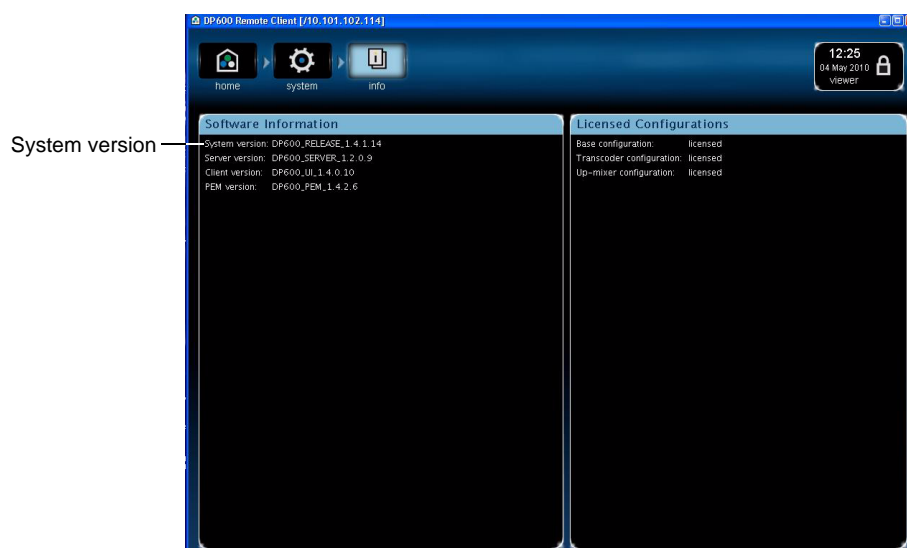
DP600 Remote Client [/10.101.102.114]

home system info

12:25
04 May 2010
viewer

System version

Software Information

System version: DP600_RELEASE_1.4.1.14
Server version: DP600_SERVER_1.2.0.9
Client version: DP600_UI_1.4.0.10
PEM version: DP600_PEM_1.4.2.6

Licensed Configurations

| | |
|---|---|
| Base configuration: | licensed |
| Transcoder configuration: | licensed |
| Up-mixer configuration: | licensed |